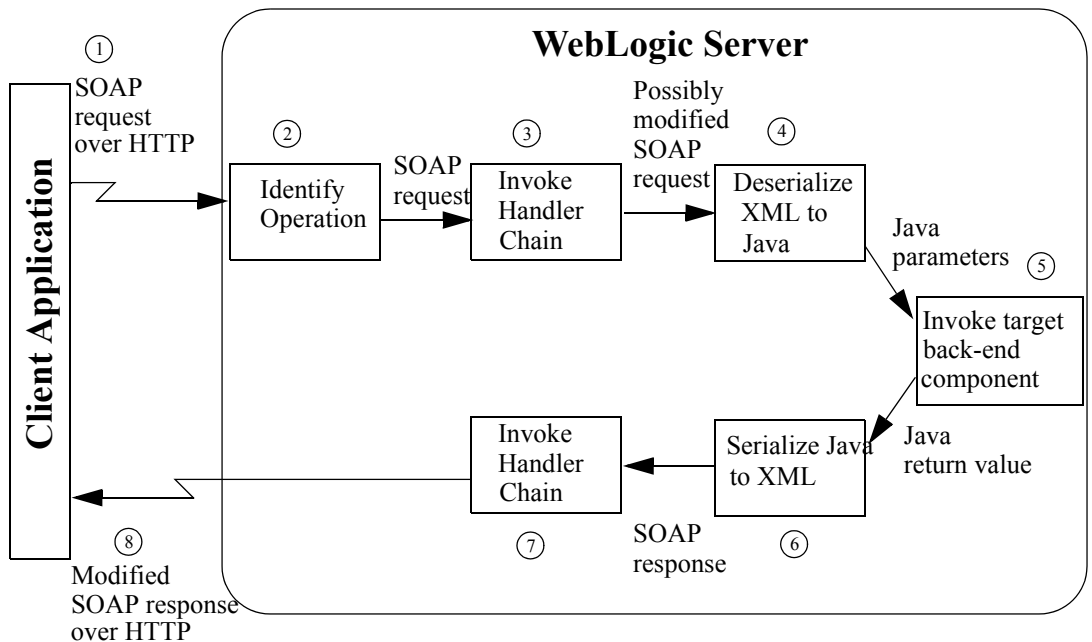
WebLogic Server

Client Application

1
SOAP request over HTTP

2
Identify Operation

SOAP request

3
Invoke Handler Chain

Possibly modified SOAP request

4
Deserialize XML to Java

Java parameters

5
Invoke target back-end component

Java return value

Serialize Java to XML

6

SOAP response

Invoke Handler Chain

7

8
Modified SOAP response over HTTP